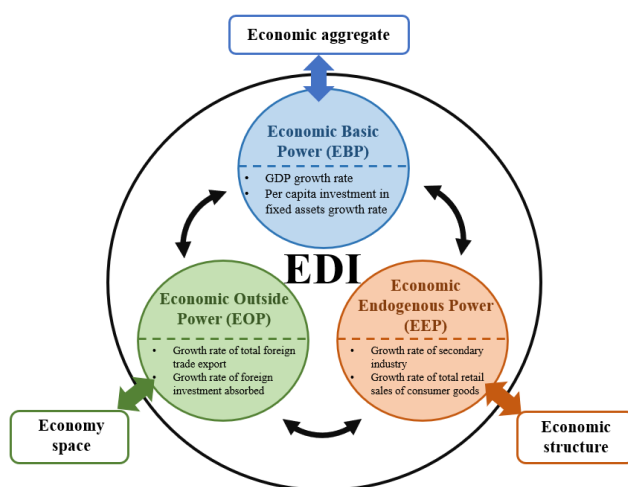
Economic aggregate

Economic Basic Power (EBP)

- GDP growth rate
- Per capita investment in fixed assets growth rate

EDI

Economic Outside Power (EOP)

- Growth rate of total foreign trade export
- Growth rate of foreign investment absorbed

Economic Endogenous Power (EEP)

- Growth rate of secondary industry
- Growth rate of total retail sales of consumer goods

Economy space

Economic structure